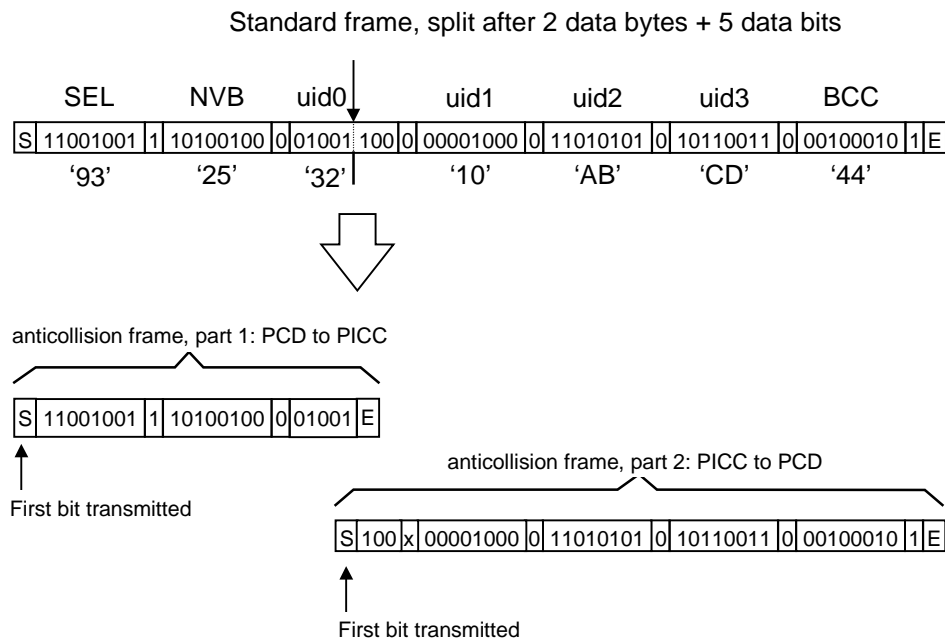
Standard frame, split after 2 data bytes + 5 data bits

| SEL | | NVB | | uid0 | | | uid1 | | uid2 | | uid3 | | BCC | | |
|---|---|---|---|---|---|---|---|---|---|---|---|---|---|---|---|
| S | 11001001 | 1 | 10100100 | 0 | 01001 | 100 | 0 | 00001000 | 0 | 11010101 | 0 | 10110011 | 0 | 00100010 | 1 | E |

'93' '25' '32' '10' 'AB' 'CD' '44'

anticollision frame, part 1: PCD to PICC

| S | 11001001 | 1 | 10100100 | 0 | 01001 | E |
|---|---|---|---|---|---|---|

First bit transmitted

anticollision frame, part 2: PICC to PCD

| S | 100 | x | 00001000 | 0 | 11010101 | 0 | 10110011 | 0 | 00100010 | 1 | E |
|---|---|---|---|---|---|---|---|---|---|---|---|

First bit transmitted